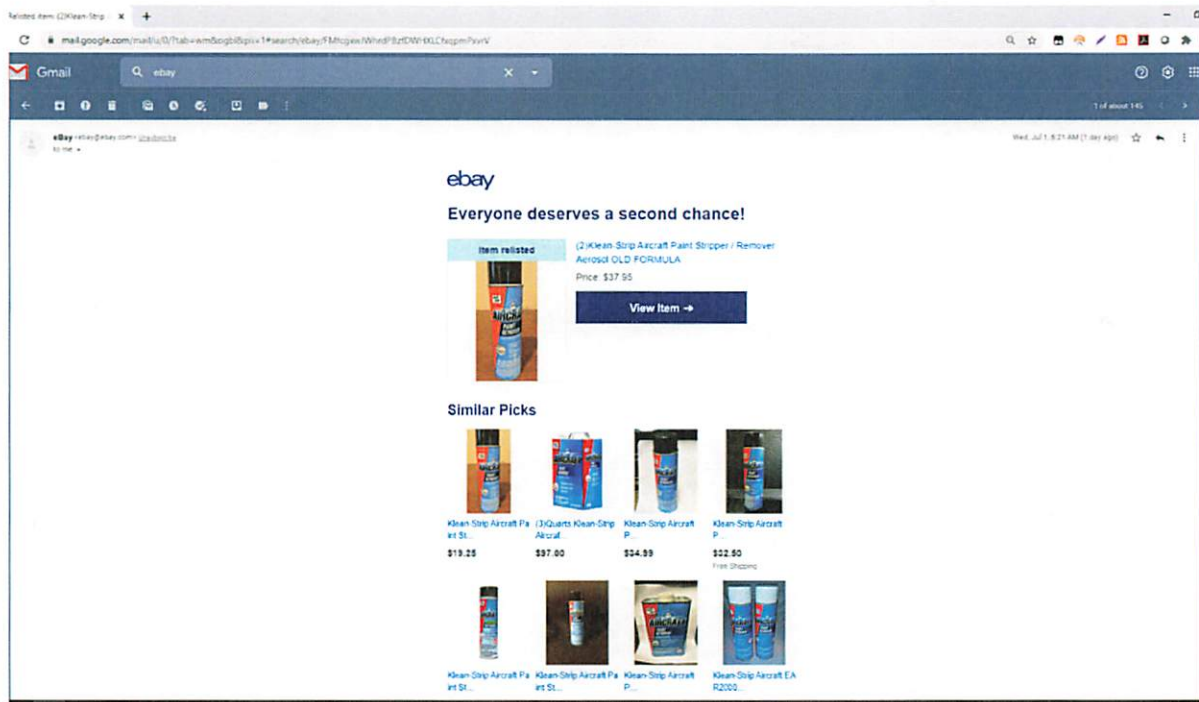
Relisted item: (2)Klean-Strip ×

mail.google.com/mail/u/0/?tab=wm&ogbl&pli=1#search/ebay/FMfcgxwJWhrdPBztDWHXLCfxqpmPsvrV

Gmail

ebay

1 of about 145

eBay <ebay@ebay.com> Unsubscribe
to me

Wed, Jul 1, 8:21 AM (1 day ago)

ebay

Everyone deserves a second chance!

Item relisted

(2)Klean-Strip Aircraft Paint Stripper / Remover Aerosol OLD FORMULA

Price: $37.95

View Item →

Similar Picks

Klean-Strip Aircraft Paint St...
$19.25

(3)Quarts Klean-Strip Aircraf...
$97.00

Klean-Strip Aircraft P...
$34.99

Klean-Strip Aircraft P...
$22.50
Free Shipping

Klean-Strip Aircraft Paint St...

Klean-Strip Aircraft Paint St...

Klean-Strip Aircraft P...

Klean-Strip Aircraft EAR2000...